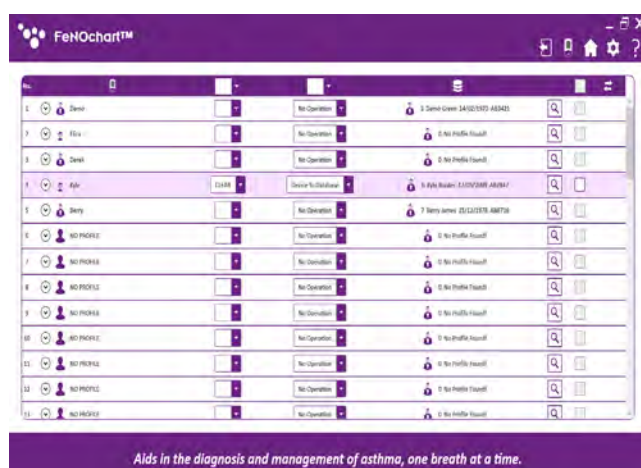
FeNOchart™

| No. | | | | |
|---|---|---|---|---|
| 1 | Demo | | No Operation | 1 Demo Green 14/02/1935 A83421 |
| 2 | Flo | | No Operation | 0 No Profile Found |
| 3 | Derek | | No Operation | 0 No Profile Found |
| 4 | Kyle | C1488 | Device To Database | 5 Kyle Routes 17/07/1988 AB/847 |
| 5 | Berry | | No Operation | 7 Berry James 25/12/1978 AB8716 |
| 6 | NO PROFILE | | No Operation | 0 No Profile Found |
| 7 | NO PROFILE | | No Operation | 0 No Profile Found |
| 8 | NO PROFILE | | No Operation | 0 No Profile Found |
| 9 | NO PROFILE | | No Operation | 0 No Profile Found |
| 10 | NO PROFILE | | No Operation | 0 No Profile Found |
| 11 | NO PROFILE | | No Operation | 0 No Profile Found |
| 12 | NO PROFILE | | No Operation | 0 No Profile Found |
| 13 | NO PROFILE | | No Operation | 0 No Profile Found |

Aids in the diagnosis and management of asthma, one breath at a time.